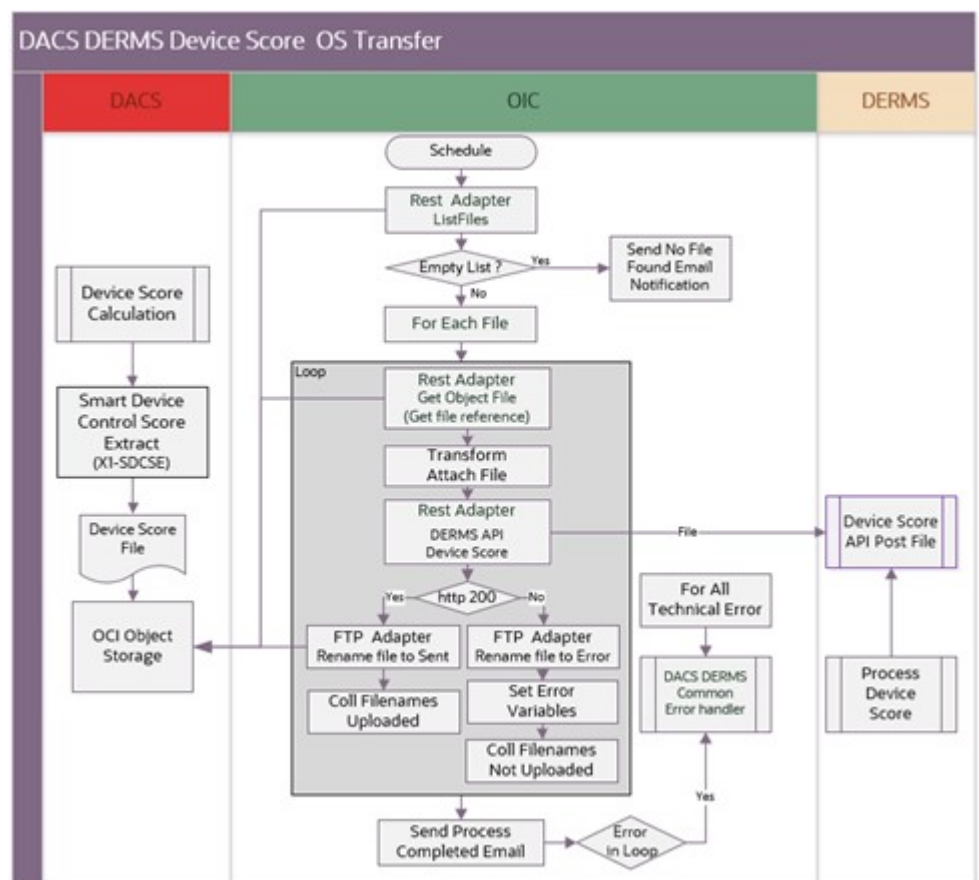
DACS DERMS Device Score OS Transfer

DACS

OIC

DERMS

Schedule

Rest Adapter
ListFiles

Empty List ?

Yes

Send No File Found Email Notification

No

For Each File

Device Score Calculation

Smart Device Control Score Extract (X1-SDCSE)

Device Score File

OCI Object Storage

Loop

Rest Adapter
Get Object File
(Get file reference)

Transform
Attach File

Rest Adapter
DERMS API
Device Score

File

Device Score API Post File

http 200

Yes

No

FTP Adapter
Rename file to Sent

FTP Adapter
Rename file to Error

Coll Filenames Uploaded

Set Error Variables

Coll Filenames Not Uploaded

For All Technical Error

DACS DERMS Common Error handler

Process Device Score

Yes

Send Process Completed Email

Error in Loop